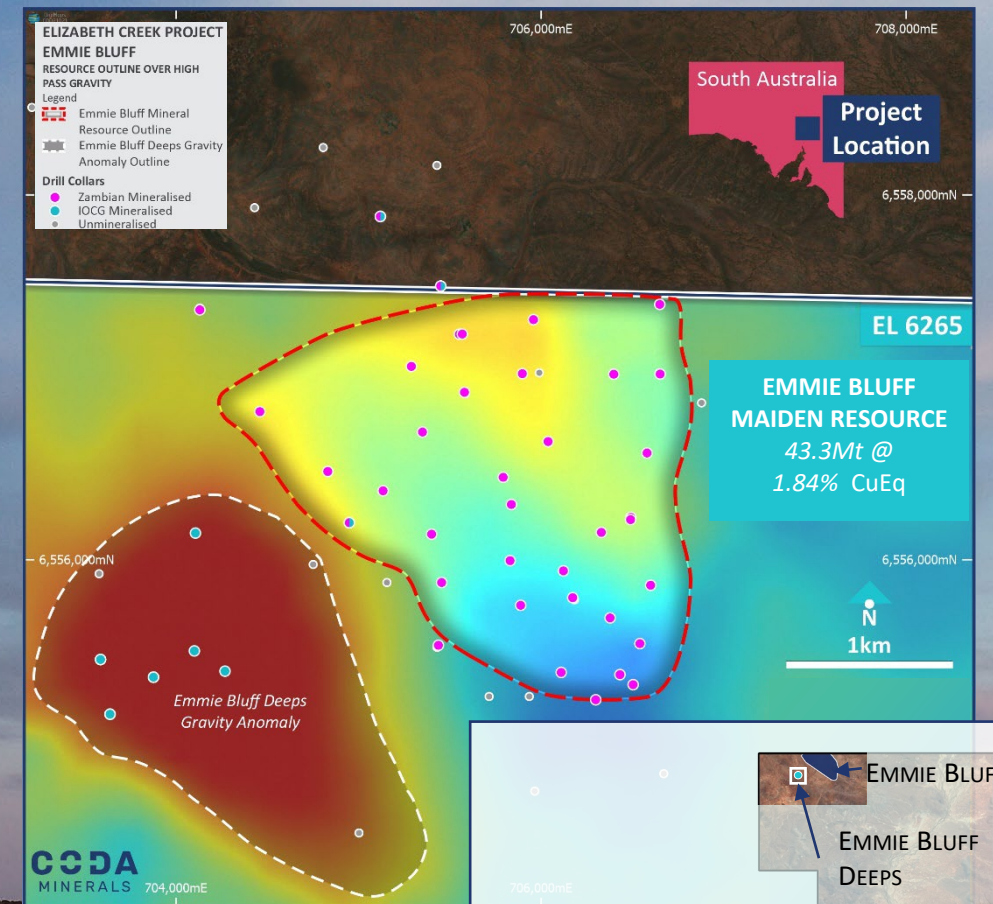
ELIZABETH CREEK PROJECT
EMMIE BLUFF
RESOURCE OUTLINE OVER HIGH PASS GRAVITY
Legend
Emmie Bluff Mineral Resource Outline
Emmie Bluff Deeps Gravity Anomaly Outline
Drill Collars
Zambian Mineralised
IOCG Mineralised
Unmineralised

706,000mE
708,000mE

South Australia
Project Location

6,558,000mN

EL 6265

EMMIE BLUFF MAIDEN RESOURCE
43.3Mt @ 1.84% CuEq

6,556,000mN
6,556,000mN

N
1km

Emmie Bluff Deeps Gravity Anomaly

CODA MINERALS
704,000mE
706,000mE

EMMIE BLUF
EMMIE BLUFF DEEPS